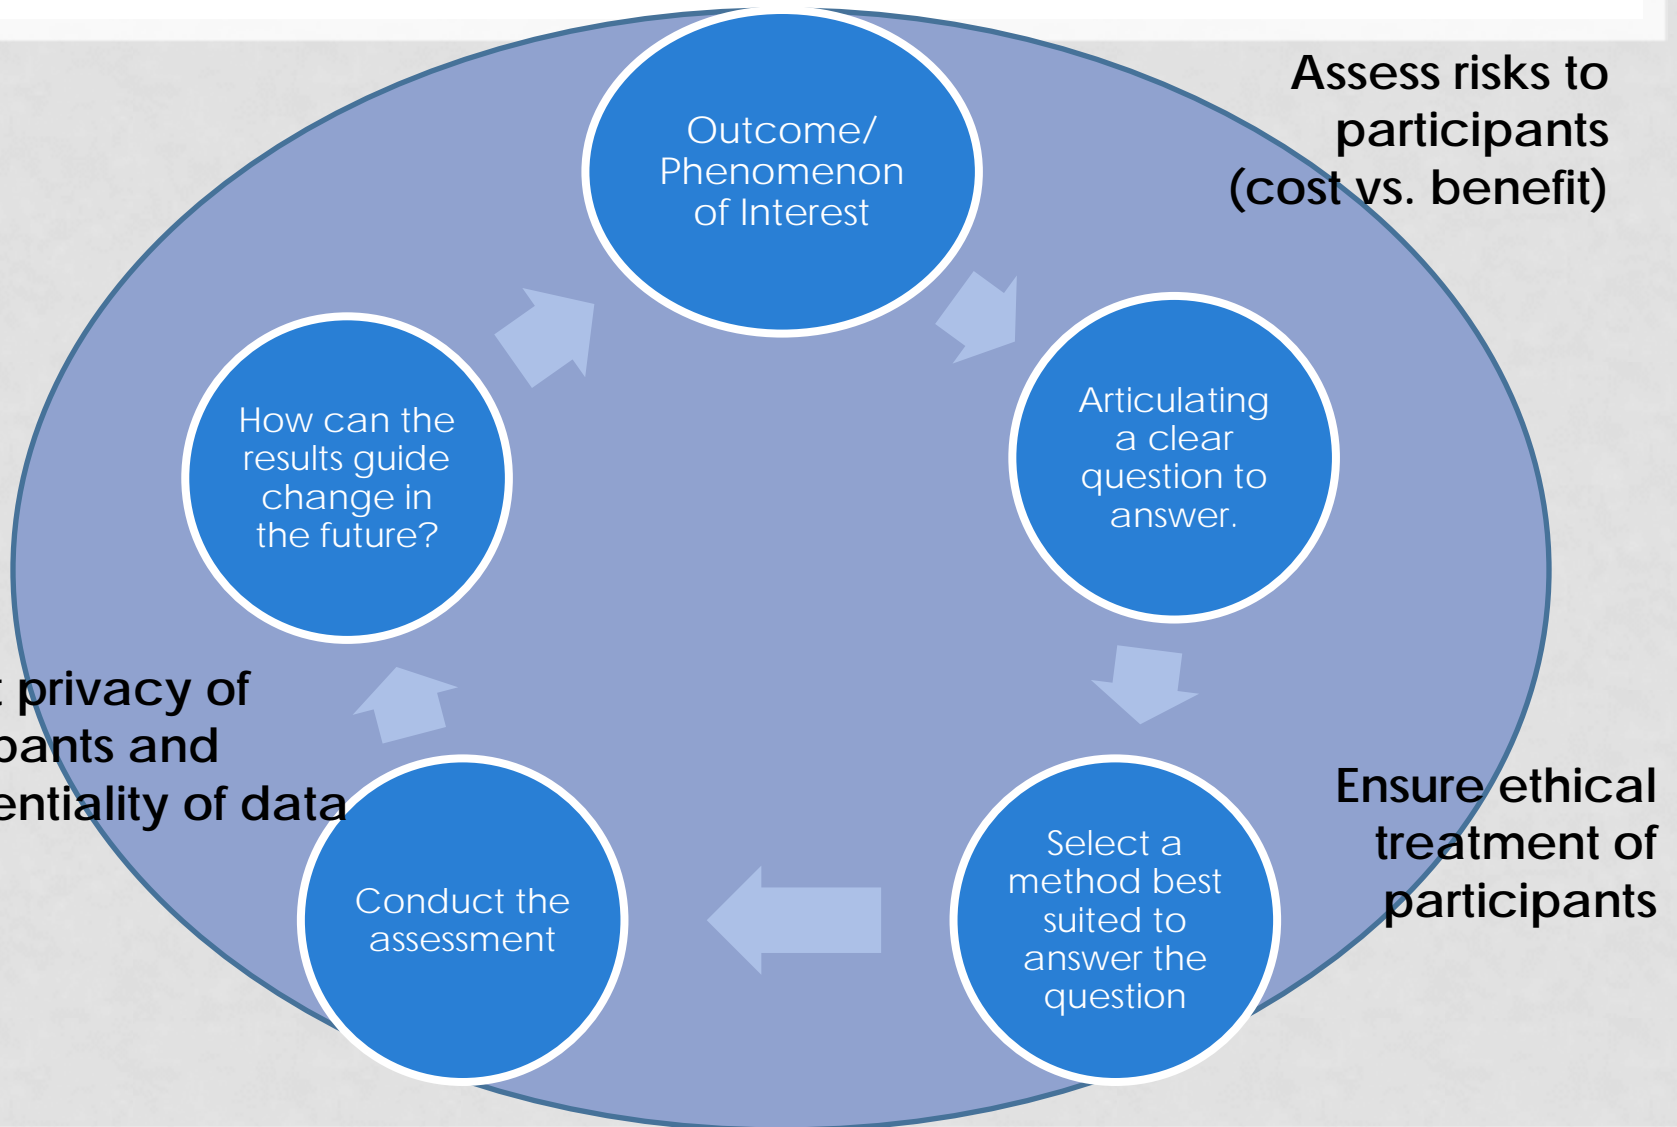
Assess risks to participants (cost vs. benefit)

Outcome/ Phenomenon of Interest

Articulating a clear question to answer.

Select a method best suited to answer the question

Conduct the assessment

How can the results guide change in the future?

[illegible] privacy of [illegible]pants and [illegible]entiality of data

Ensure ethical treatment of participants